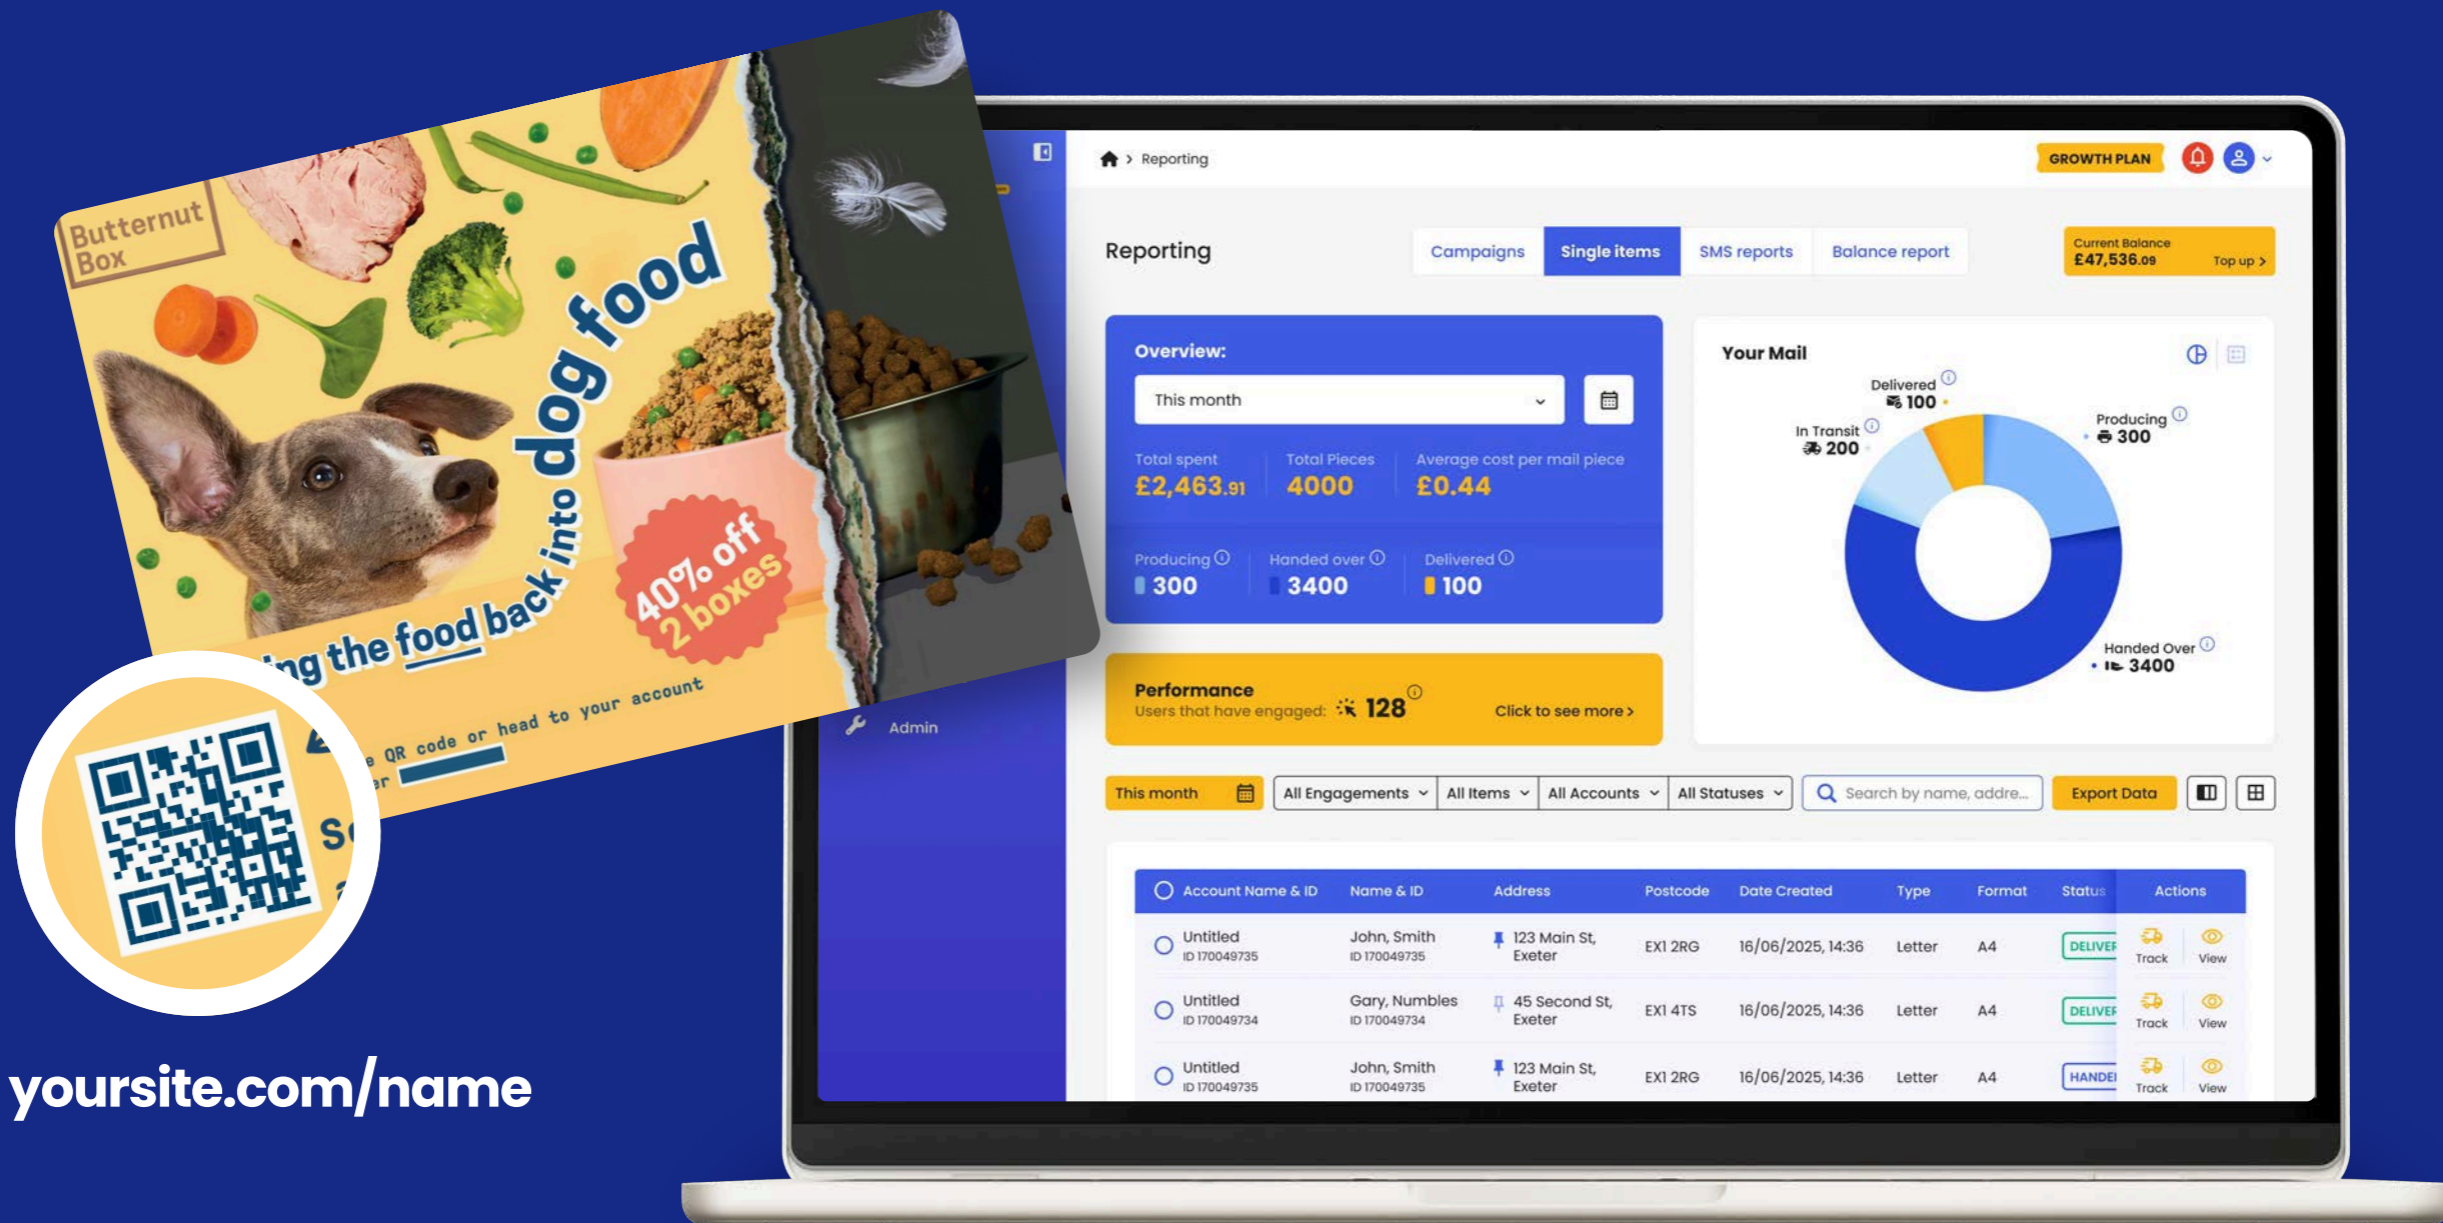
Butternut Box

dog food
...ing the food back into

40% off 2 boxes

...e QR code or head to your account
...r

S...

yoursite.com/name

Reporting

GROWTH PLAN

Reporting

Campaigns | Single items | SMS reports | Balance report

Current Balance
£47,536.09
Top up >

Overview:
This month

Total spent
£2,463.91

Total Pieces
4000

Average cost per mail piece
£0.44

Producing
300

Handed over
3400

Delivered
100

Performance
Users that have engaged: 128
Click to see more >

Your Mail
Delivered
100
In Transit
200
Producing
300
Handed Over
3400

Admin

This month | All Engagements | All Items | All Accounts | All Statuses | Search by name, addre... | Export Data

| Account Name & ID | Name & ID | Address | Postcode | Date Created | Type | Format | Status | Actions |
|---|---|---|---|---|---|---|---|---|
| Untitled ID 170049735 | John, Smith ID 170049735 | 123 Main St, Exeter | EX1 2RG | 16/06/2025, 14:36 | Letter | A4 | DELIVEF | Track View |
| Untitled ID 170049734 | Gary, Numbles ID 170049734 | 45 Second St, Exeter | EX1 4TS | 16/06/2025, 14:36 | Letter | A4 | DELIVEF | Track View |
| Untitled ID 170049735 | John, Smith ID 170049735 | 123 Main St, Exeter | EX1 2RG | 16/06/2025, 14:36 | Letter | A4 | HANDEI | Track View |